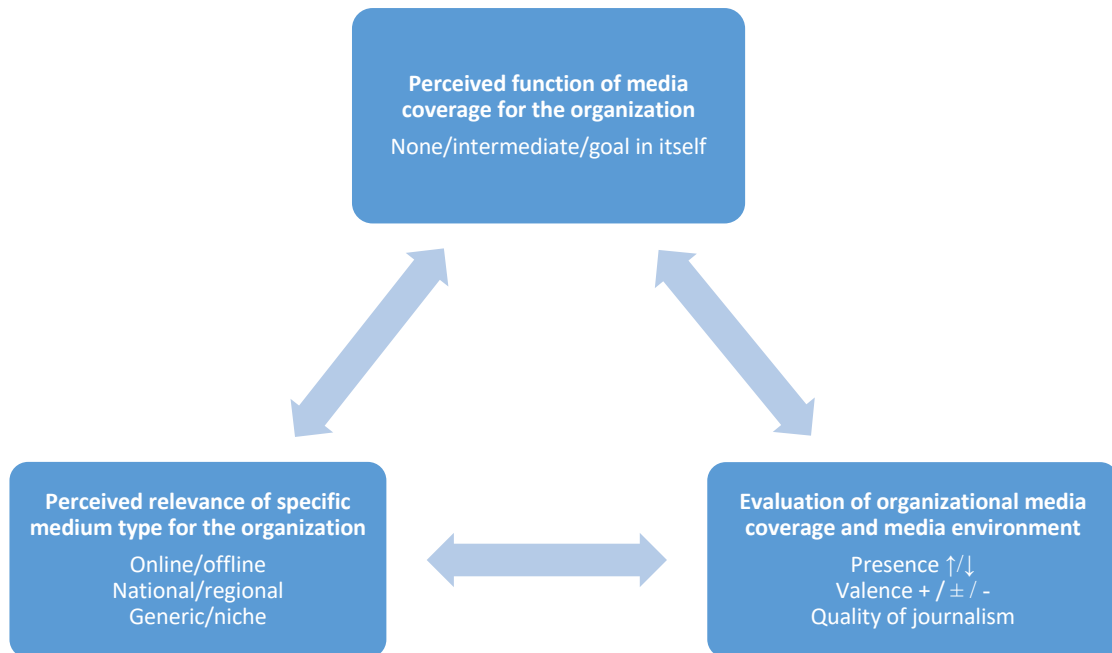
Perceived function of media coverage for the organization

None/intermediate/goal in itself

Perceived relevance of specific medium type for the organization

Online/offline
National/regional
Generic/niche

Evaluation of organizational media coverage and media environment

Presence ↑/↓
Valence + / ± / -
Quality of journalism